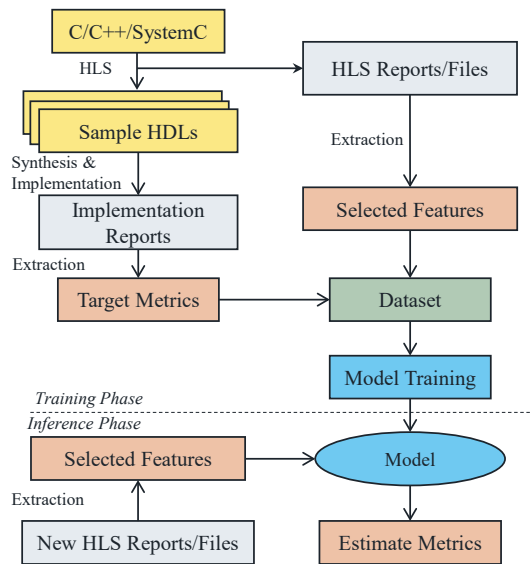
C/C++/SystemC

HLS

HLS Reports/Files

Sample HDLs

Extraction

Synthesis & Implementation

Implementation Reports

Selected Features

Extraction

Target Metrics

Dataset

Model Training

Training Phase

Inference Phase

Selected Features

Model

Extraction

New HLS Reports/Files

Estimate Metrics